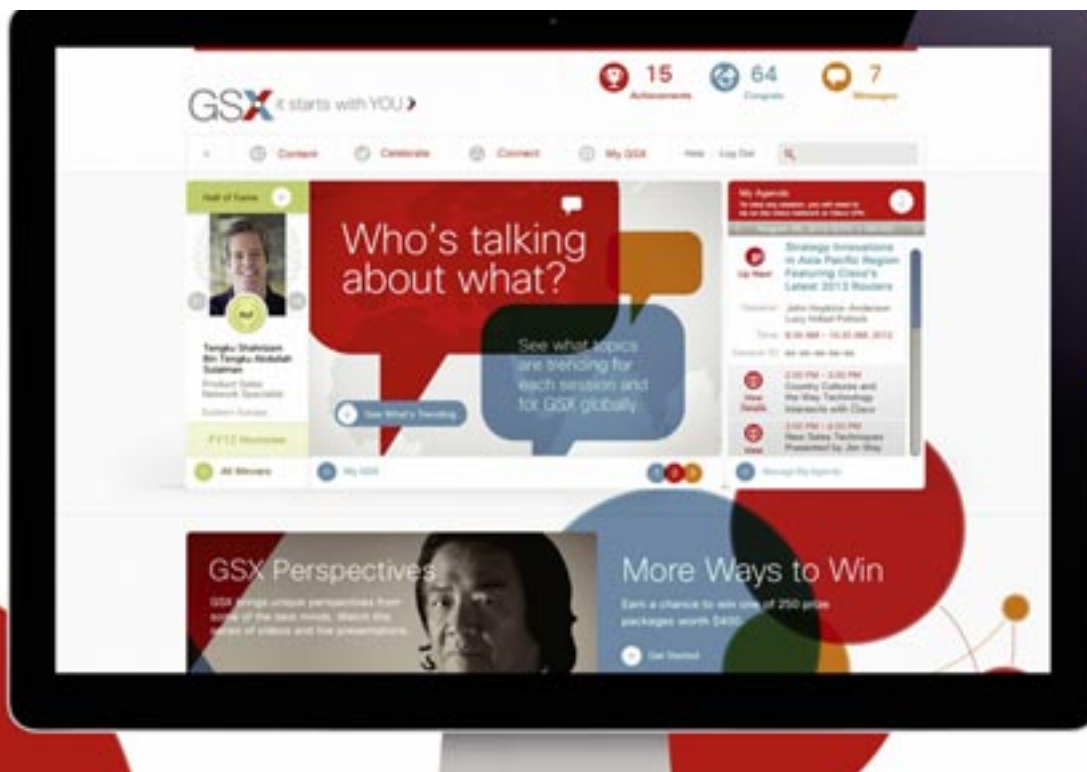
GSX ‹ starts with YOU ›

15 Achievements

64 Congrats

7 Messages

Content

Celebrate

Connect

My GSX

Help

Log Out

Hall of Fame

Tengku Shahrizam Bin Tengku Abdullah Sulaiman

Product Sales Network Specialist

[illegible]

FY13 Nominee

All Winners

Who's talking about what?

See what topics are trending for each session and for GSX globally.

See What's Trending

My GSX

My Agenda

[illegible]

Up Next

Strategy Innovations in Asia Pacific Region Featuring Cisco's Latest 2013 Routers

Speaker: John Hopkins Anderson Lucy Hillari Pollock

Time: 8:00 AM – 10:00 AM, 2013

Session ID: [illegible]

View Details

2:00 PM – 3:00 PM Country Cultures and the Way Technology Interacts with Cisco

View

3:00 PM – 4:00 PM New Sales Techniques Presented by Jim Way

Manage My Agenda

GSX Perspectives

GSX brings unique perspectives from some of the best minds. Watch this series of videos and live presentations.

More Ways to Win

Earn a chance to win one of 250 prize packages worth $400.

Get Started